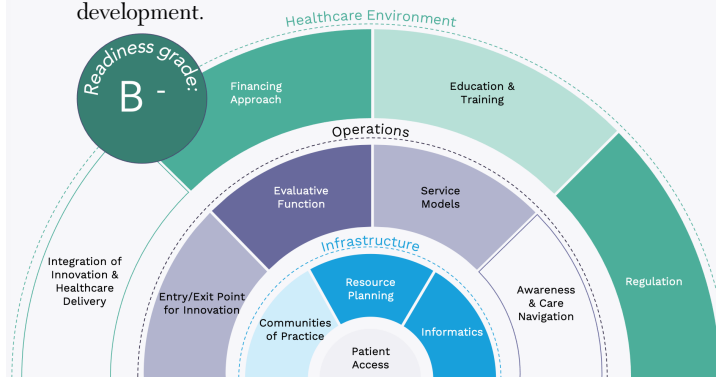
development.

Healthcare Environment

Readiness grade:

B -

Financing Approach

Education & Training

Operations

Evaluative Function

Service Models

Integration of Innovation & Healthcare Delivery

Infrastructure

Resource Planning

Entry/Exit Point for Innovation

Awareness & Care Navigation

Regulation

Communities of Practice

Informatics

Patient Access